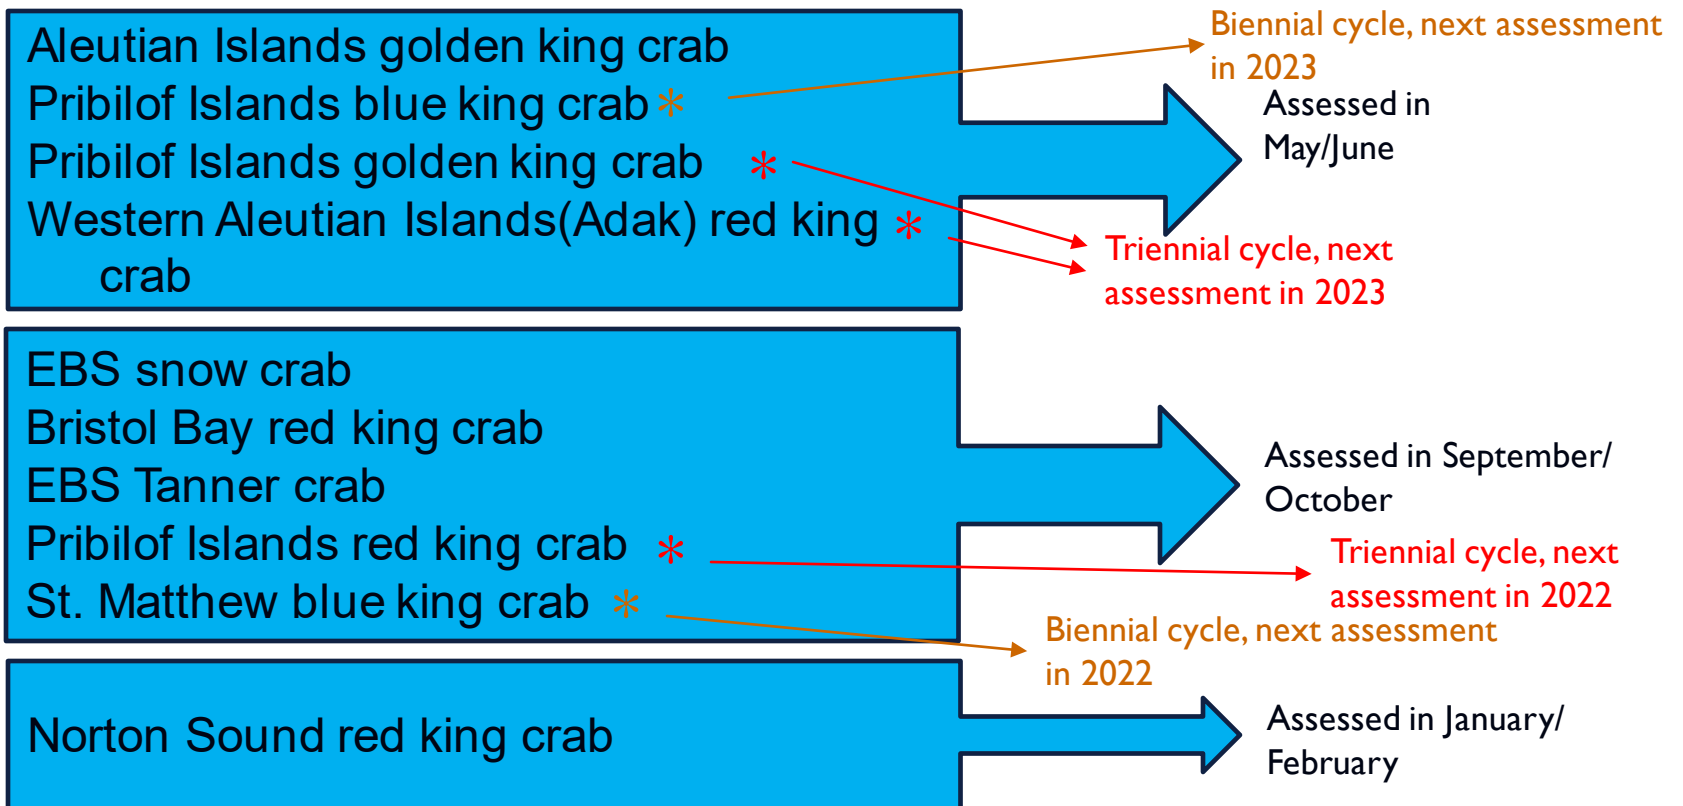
Aleutian Islands golden king crab
Pribilof Islands blue king crab *
Pribilof Islands golden king crab *
Western Aleutian Islands(Adak) red king * crab

Biennial cycle, next assessment in 2023

Assessed in May/June

Triennial cycle, next assessment in 2023

EBS snow crab
Bristol Bay red king crab
EBS Tanner crab
Pribilof Islands red king crab *
St. Matthew blue king crab *

Assessed in September/ October

Triennial cycle, next assessment in 2022

Biennial cycle, next assessment in 2022

Norton Sound red king crab

Assessed in January/ February